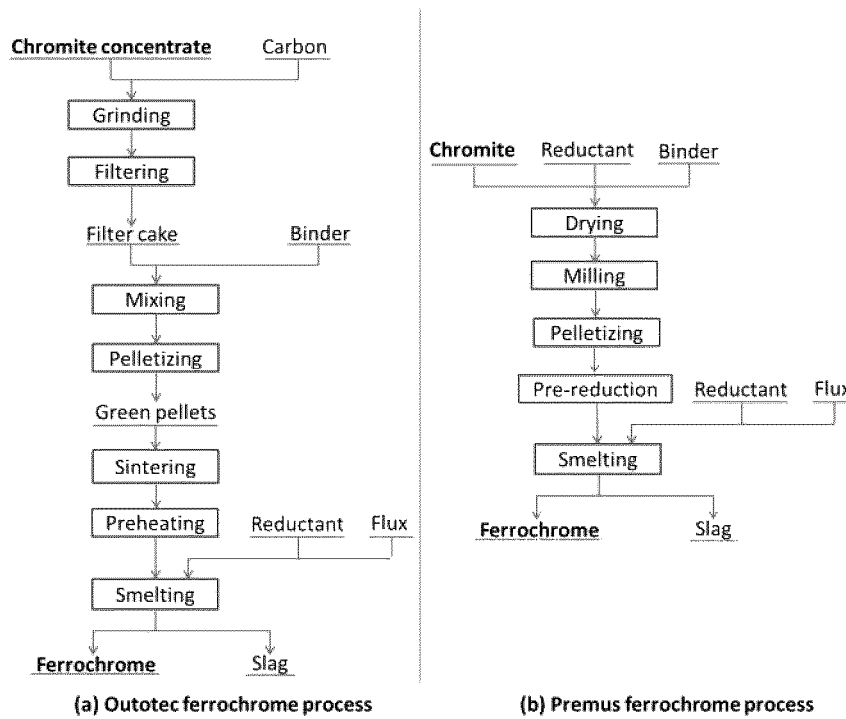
Chromite concentrate
Carbon
Grinding
Filtering
Filter cake
Binder
Mixing
Pelletizing
Green pellets
Sintering
Preheating
Reductant
Flux
Smelting
Ferrochrome
Slag

(a) Outotec ferrochrome process

Chromite
Reductant
Binder
Drying
Milling
Pelletizing
Pre-reduction
Reductant
Flux
Smelting
Ferrochrome
Slag

(b) Premus ferrochrome process